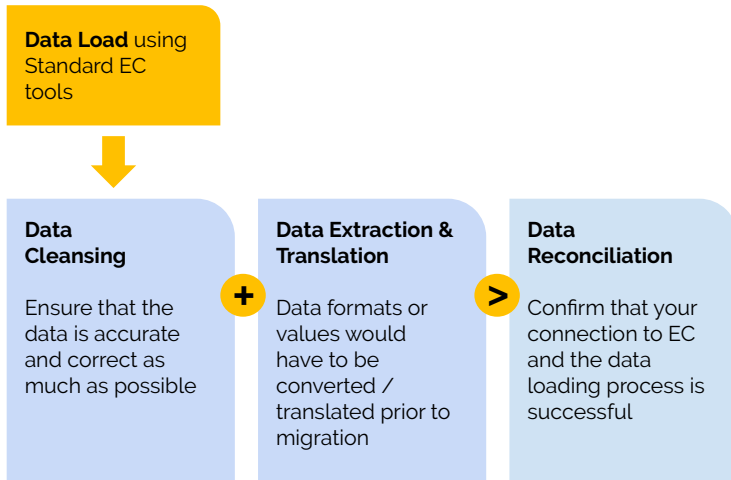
Data Load using Standard EC tools

Data Cleansing

Ensure that the data is accurate and correct as much as possible

+

Data Extraction & Translation

Data formats or values would have to be converted / translated prior to migration

>

Data Reconciliation

Confirm that your connection to EC and the data loading process is successful